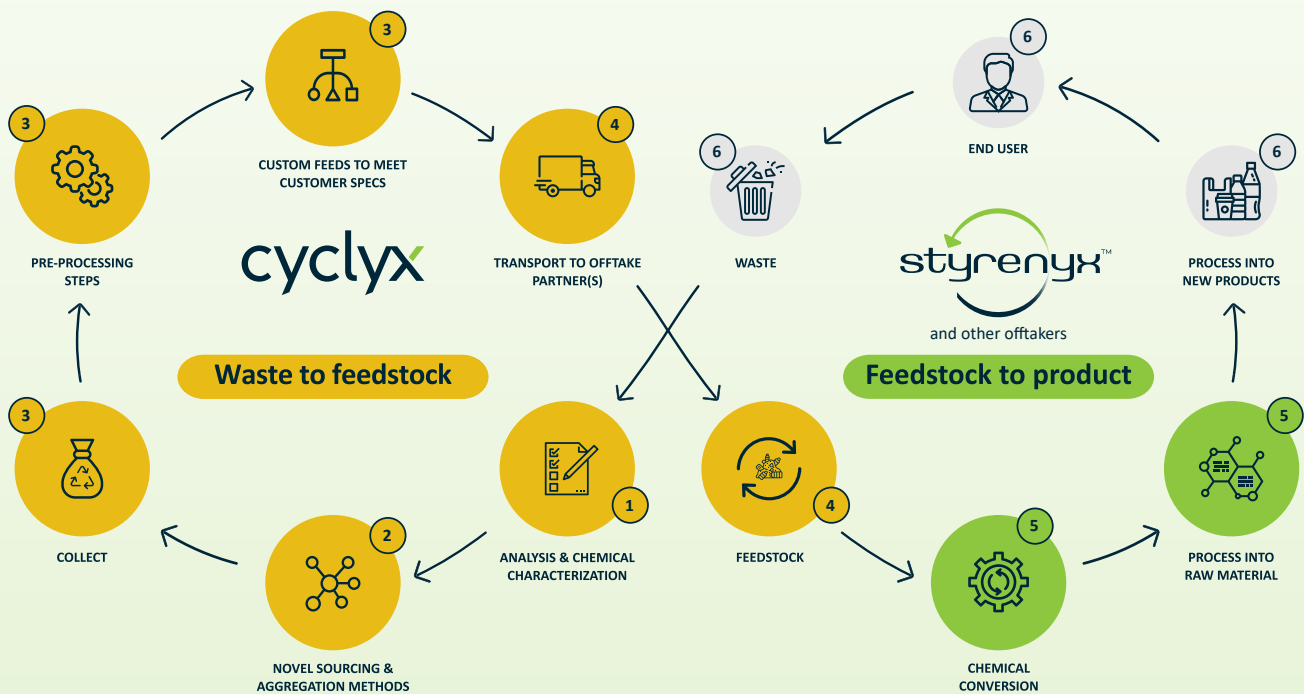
3
CUSTOM FEEDS TO MEET CUSTOMER SPECS

3
PRE-PROCESSING STEPS

cyclyx

4
TRANSPORT TO OFFTAKE PARTNER(S)

6
WASTE

6
END USER

6
PROCESS INTO NEW PRODUCTS

styrenyx™
and other offtakers

Waste to feedstock

Feedstock to product

3
COLLECT

2
NOVEL SOURCING & AGGREGATION METHODS

1
ANALYSIS & CHEMICAL CHARACTERIZATION

4
FEEDSTOCK

5
CHEMICAL CONVERSION

5
PROCESS INTO RAW MATERIAL